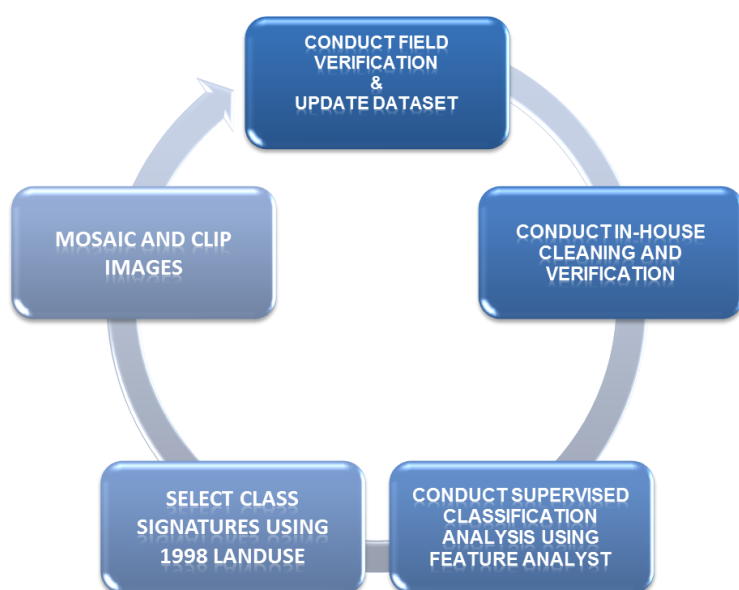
CONDUCT FIELD VERIFICATION & UPDATE DATASET

CONDUCT IN-HOUSE CLEANING AND VERIFICATION

CONDUCT SUPERVISED CLASSIFICATION ANALYSIS USING FEATURE ANALYST

SELECT CLASS SIGNATURES USING 1998 LANDUSE

MOSAIC AND CLIP IMAGES